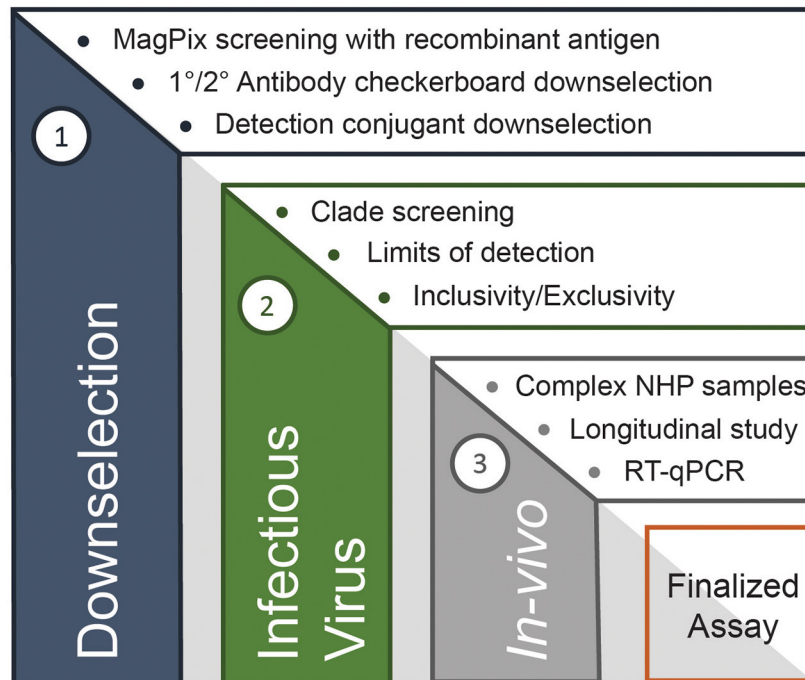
1
Downselection
- MagPix screening with recombinant antigen
- 1°/2° Antibody checkerboard downselection
- Detection conjugant downselection

2
Infectious Virus
- Clade screening
- Limits of detection
- Inclusivity/Exclusivity

3
*In-vivo*
- Complex NHP samples
- Longitudinal study
- RT-qPCR

Finalized Assay